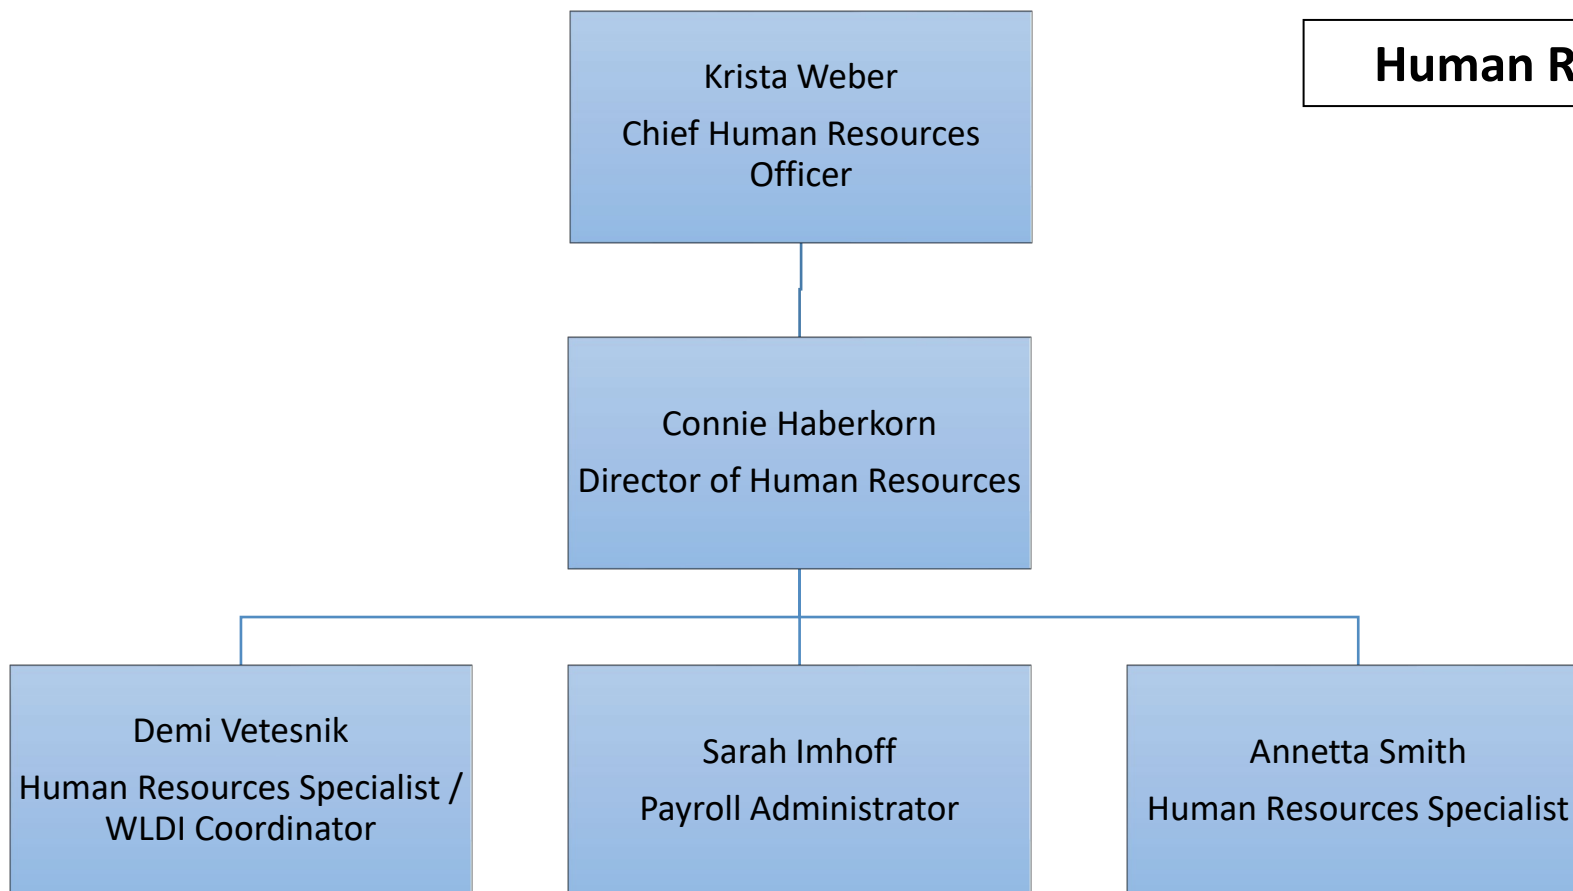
Human R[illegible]

Krista Weber

Chief Human Resources Officer

Connie Haberkorn

Director of Human Resources

Demi Vetesnik

Human Resources Specialist / WLDI Coordinator

Sarah Imhoff

Payroll Administrator

Annetta Smith

Human Resources Specialist